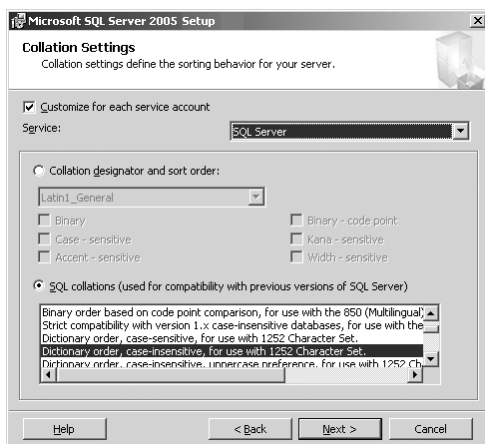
Microsoft SQL Server 2005 Setup

Collation Settings
Collation settings define the sorting behavior for your server.

Customize for each service account

Service: SQL Server

Collation designator and sort order:

Latin1_General

Binary
Binary - code point
Case - sensitive
Kana - sensitive
Accent - sensitive
Width - sensitive

SQL collations (used for compatibility with previous versions of SQL Server)

Binary order based on code point comparison, for use with the 850 (Multilingual)
Strict compatibility with version 1.x case-insensitive databases, for use with the
Dictionary order, case-sensitive, for use with 1252 Character Set.
Dictionary order, case-insensitive, for use with 1252 Character Set.
Dictionary order, case-insensitive, uppercase preference, for use with 1252 Ch

Help
< Back
Next >
Cancel